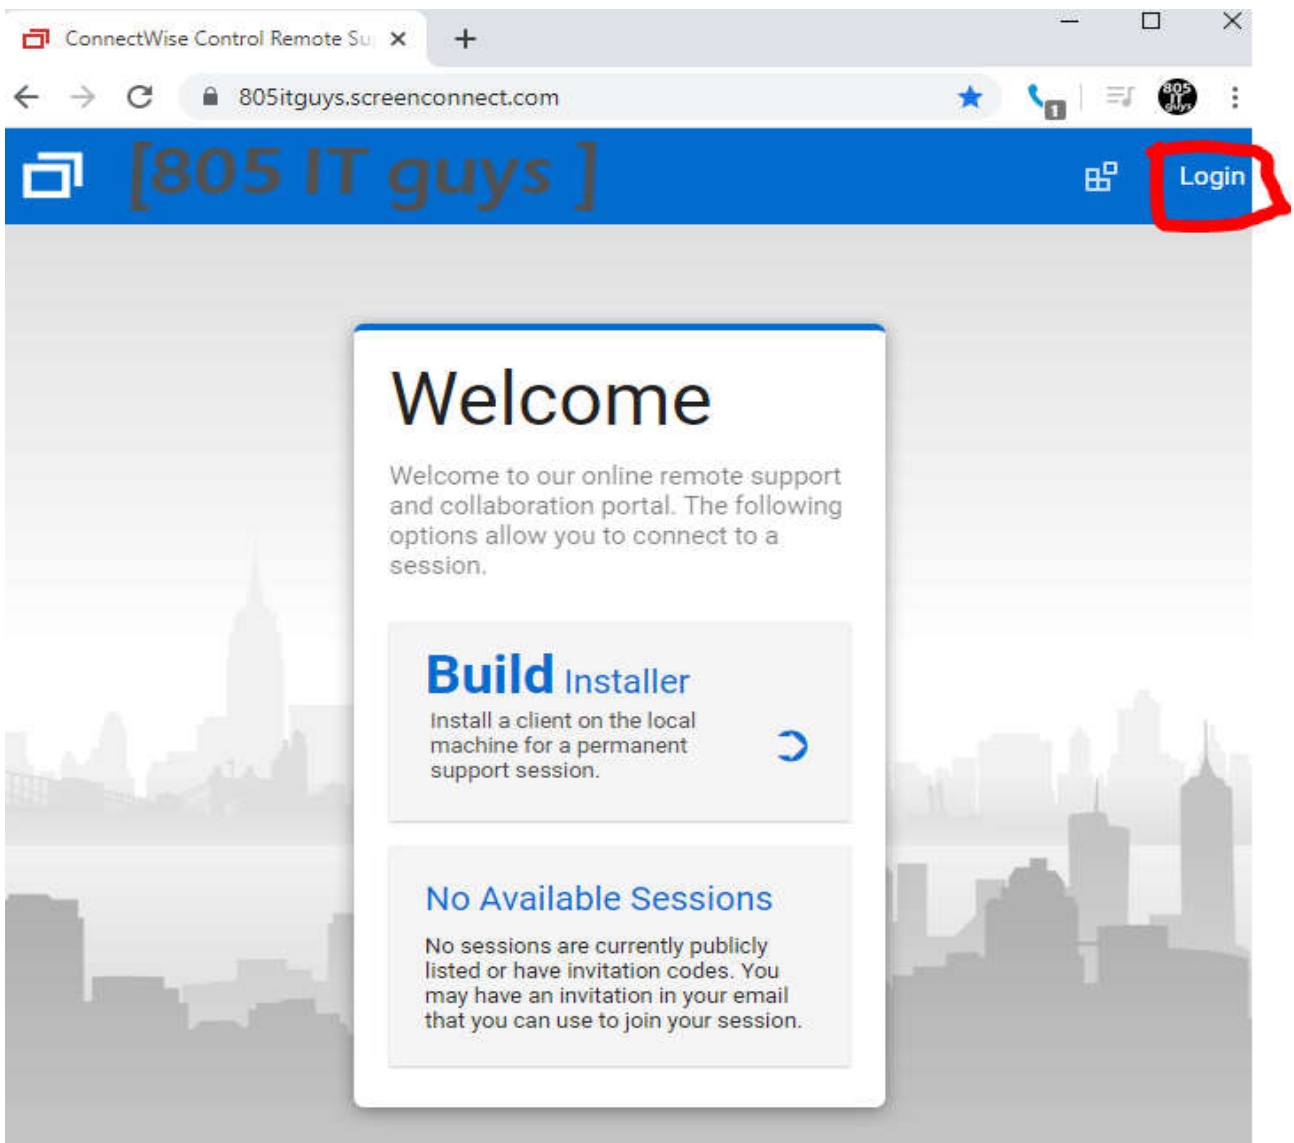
ConnectWise Control Remote Su ×

805itguys.screenconnect.com

[805 IT guys ]

Login

Welcome

Welcome to our online remote support and collaboration portal. The following options allow you to connect to a session.

Build Installer

Install a client on the local machine for a permanent support session.

No Available Sessions

No sessions are currently publicly listed or have invitation codes. You may have an invitation in your email that you can use to join your session.